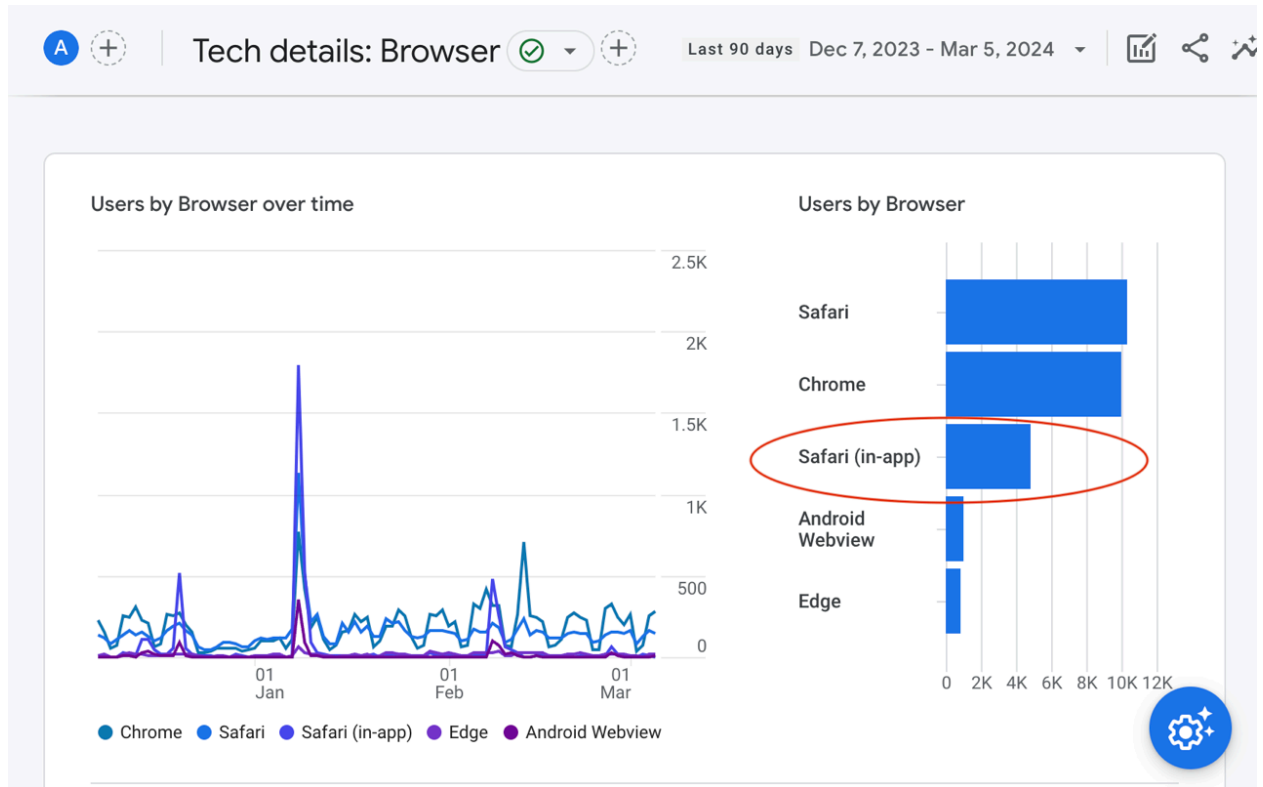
A

Tech details: Browser

Last 90 days Dec 7, 2023 - Mar 5, 2024

Users by Browser over time

2.5K
2K
1.5K
1K
500
0

01 Jan
01 Feb
01 Mar

Chrome Safari Safari (in-app) Edge Android Webview

Users by Browser

Safari
Chrome
Safari (in-app)
Android Webview
Edge

0 2K 4K 6K 8K 10K 12K